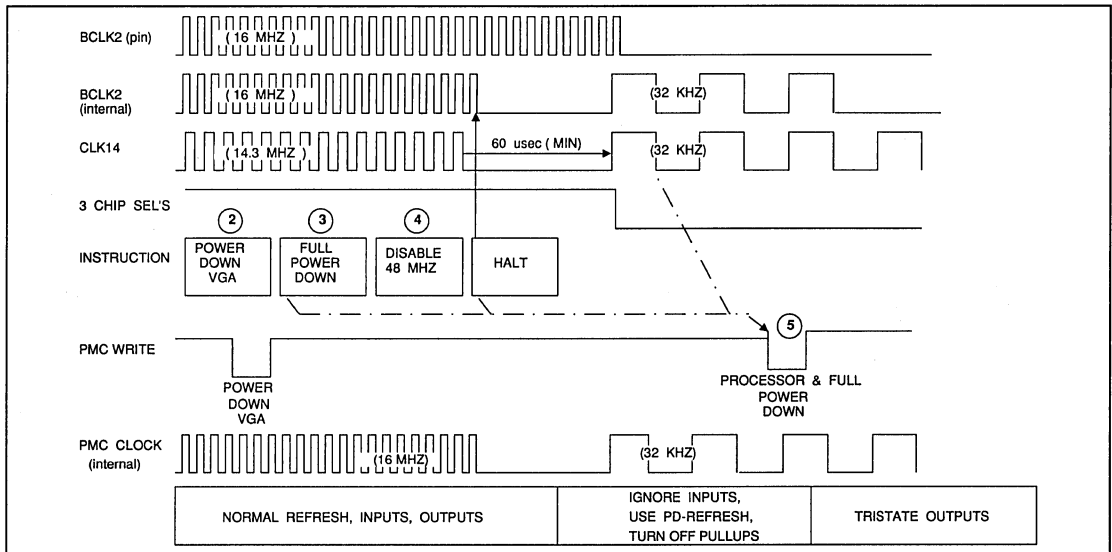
BCLK2 (pin)
( 16 MHZ )

BCLK2 (internal)
( 16 MHZ )
(32 KHZ)

CLK14
( 14.3 MHZ )
60 usec ( MIN)
(32 KHZ)

3 CHIP SEL'S

2
3
4

INSTRUCTION
POWER DOWN VGA
FULL POWER DOWN
DISABLE 48 MHZ
HALT

5

PMC WRITE
POWER DOWN VGA
PROCESSOR & FULL POWER DOWN

PMC CLOCK (internal)
(16 MHZ)
(32 KHZ)

| NORMAL REFRESH, INPUTS, OUTPUTS | IGNORE INPUTS, USE PD-REFRESH, TURN OFF PULLUPS | TRISTATE OUTPUTS |